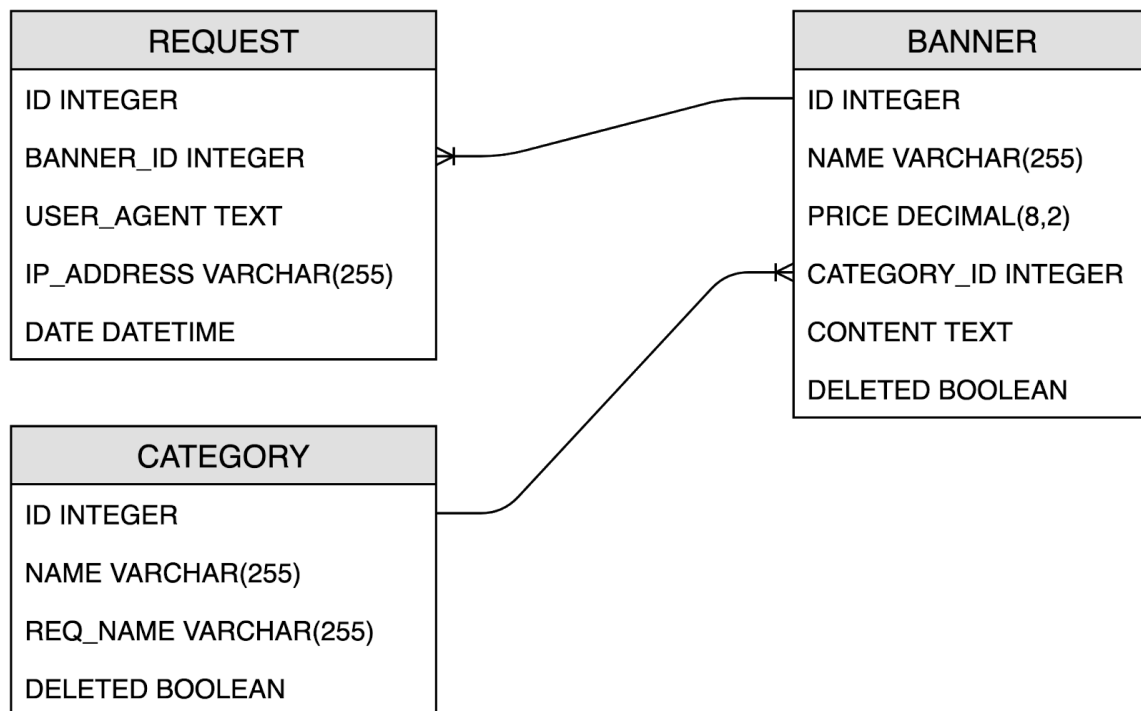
REQUEST

ID INTEGER

BANNER_ID INTEGER

USER_AGENT TEXT

IP_ADDRESS VARCHAR(255)

DATE DATETIME

BANNER

ID INTEGER

NAME VARCHAR(255)

PRICE DECIMAL(8,2)

CATEGORY_ID INTEGER

CONTENT TEXT

DELETED BOOLEAN

CATEGORY

ID INTEGER

NAME VARCHAR(255)

REQ_NAME VARCHAR(255)

DELETED BOOLEAN